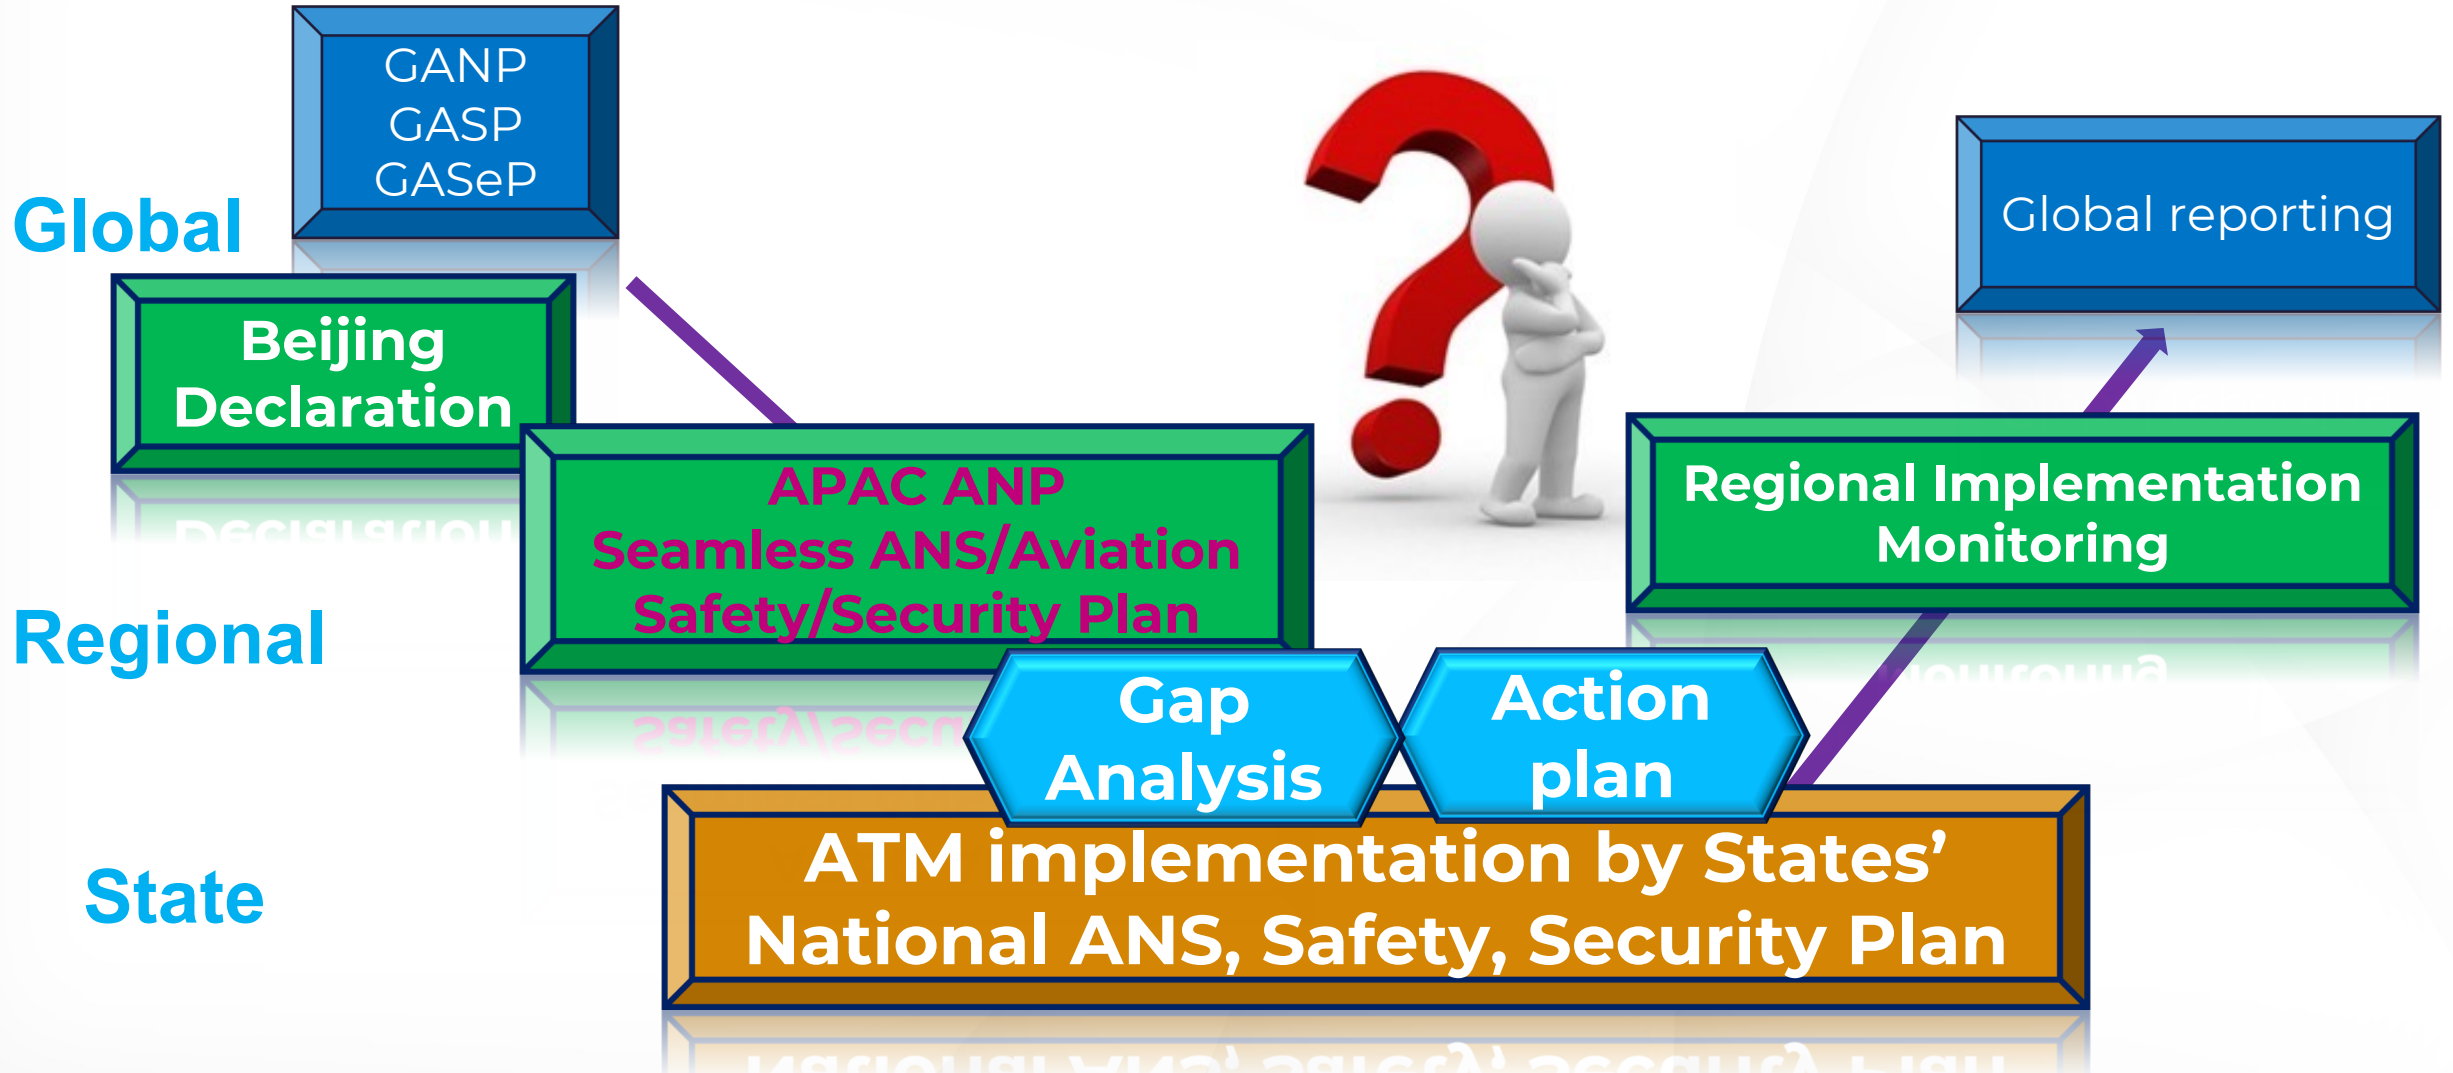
GANP
GASP
GASeP

Global

Beijing Declaration

APAC ANP
Seamless ANS/Aviation Safety/Security Plan

Regional

Global reporting

Regional Implementation Monitoring

Gap Analysis

Action plan

State

ATM implementation by States' National ANS, Safety, Security Plan